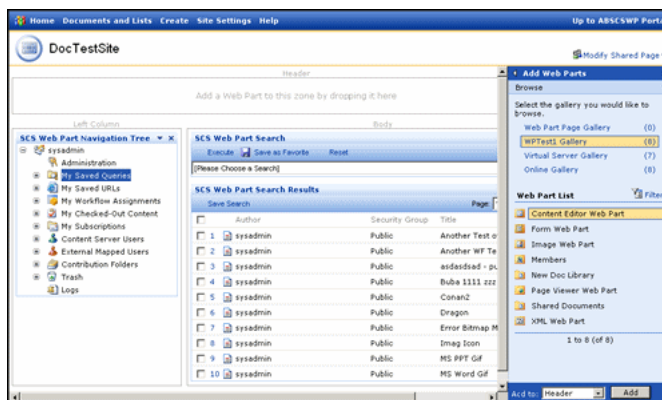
Home Documents and Lists Create Site Settings Help

Up to ABSCSWP Porta

DocTestSite

Modify Shared Page

Header

Add a Web Part to this zone by dropping it here

Left Column

Body

SCS Web Part Navigation Tree ▼ ×

sysadmin
Administration
My Saved Queries
My Saved URLs
My Workflow Assignments
My Checked-Out Content
My Subscriptions
Content Server Users
External Mapped Users
Contribution Folders
Trash
Logs

SCS Web Part Search

Execute Save as Favorite Reset

[Please Choose a Search]

SCS Web Part Search Results

Save Search

Page:

| | | Author | Security Group | Title |
|---|---|---|---|---|
| | 1 | sysadmin | Public | Another Test o |
| | 2 | sysadmin | Public | Another WF Te |
| | 3 | sysadmin | Public | asdasdsad - pu |
| | 4 | sysadmin | Public | Buba 1111 zzz |
| | 5 | sysadmin | Public | Conan2 |
| | 6 | sysadmin | Public | Dragon |
| | 7 | sysadmin | Public | Error Bitmap M |
| | 8 | sysadmin | Public | Imag Icon |
| | 9 | sysadmin | Public | MS PPT Gif |
| | 10 | sysadmin | Public | MS Word Gif |

Add Web Parts

Browse

Select the gallery you would like to browse.

Web Part Page Gallery (0)
WPTest1 Gallery (8)
Virtual Server Gallery (7)
Online Gallery (8)

Web Part List

Filter

Content Editor Web Part
Form Web Part
Image Web Part
Members
New Doc Library
Page Viewer Web Part
Shared Documents
XML Web Part

1 to 8 (of 8)

Add to: Header Add